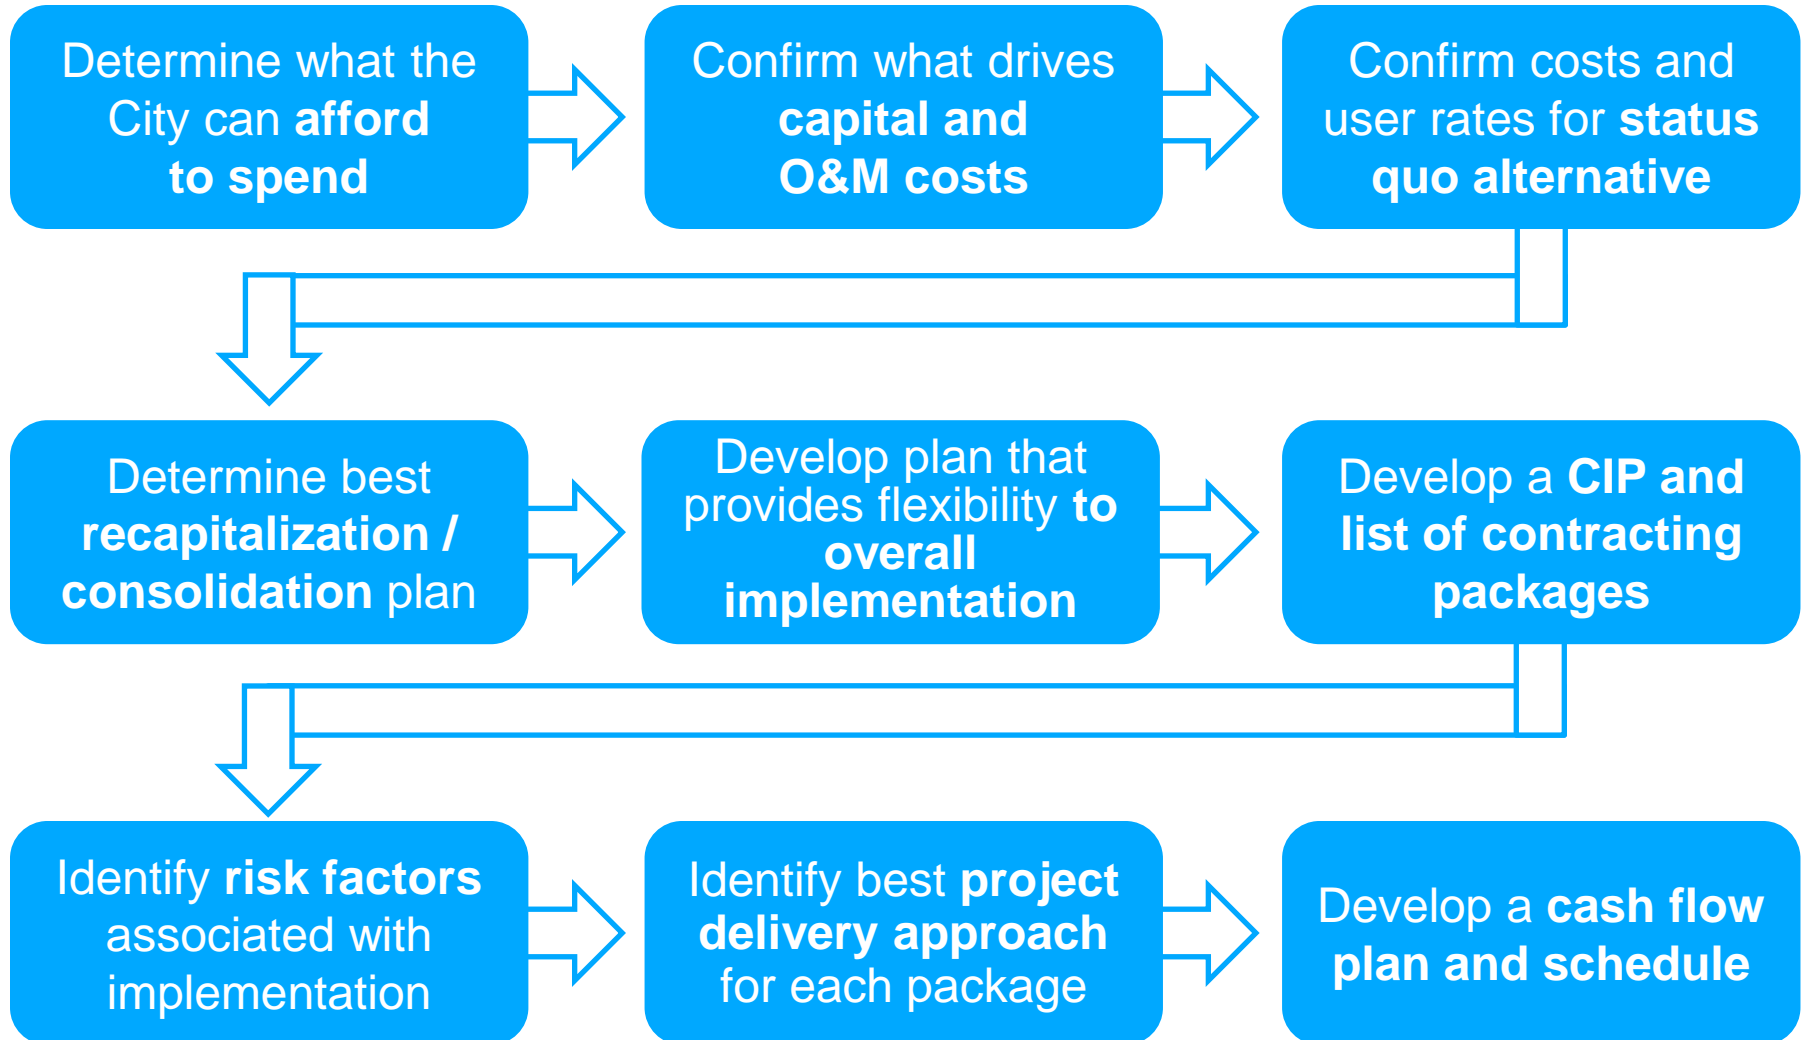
Determine what the City can afford to spend

Confirm what drives capital and O&M costs

Confirm costs and user rates for status quo alternative

Determine best recapitalization / consolidation plan

Develop plan that provides flexibility to overall implementation

Develop a CIP and list of contracting packages

Identify risk factors associated with implementation

Identify best project delivery approach for each package

Develop a cash flow plan and schedule